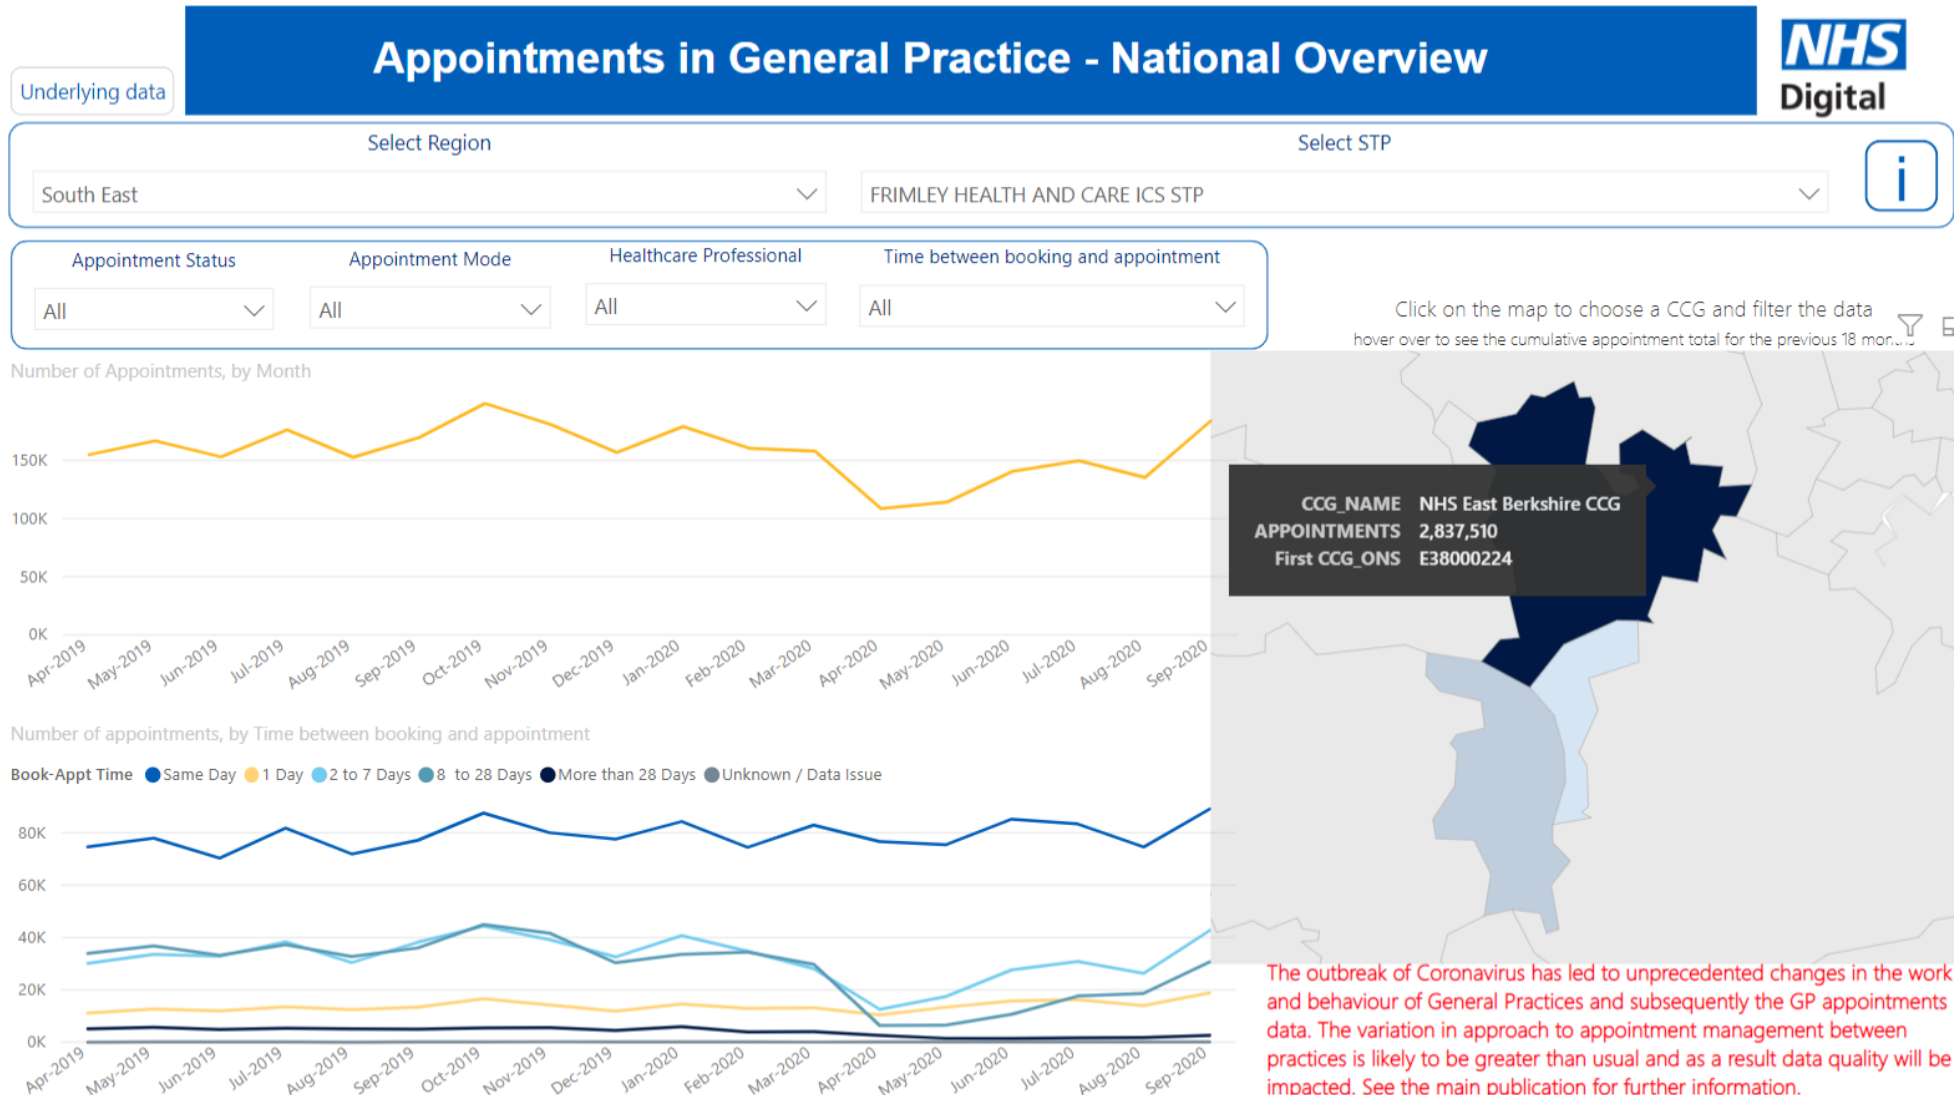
Underlying data

Appointments in General Practice - National Overview

NHS Digital

Select Region

South East

Select STP

FRIMLEY HEALTH AND CARE ICS STP

i

Appointment Status

All

Appointment Mode

All

Healthcare Professional

All

Time between booking and appointment

All

Click on the map to choose a CCG and filter the data

hover over to see the cumulative appointment total for the previous 18 mon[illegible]

Number of Appointments, by Month

150K
100K
50K
0K

Apr-2019 May-2019 Jun-2019 Jul-2019 Aug-2019 Sep-2019 Oct-2019 Nov-2019 Dec-2019 Jan-2020 Feb-2020 Mar-2020 Apr-2020 May-2020 Jun-2020 Jul-2020 Aug-2020 Sep-2020

CCG_NAME NHS East Berkshire CCG
APPOINTMENTS 2,837,510
First CCG_ONS E38000224

Number of appointments, by Time between booking and appointment

Book-Appt Time Same Day 1 Day 2 to 7 Days 8 to 28 Days More than 28 Days Unknown / Data Issue

80K
60K
40K
20K
0K

Apr-2019 May-2019 Jun-2019 Jul-2019 Aug-2019 Sep-2019 Oct-2019 Nov-2019 Dec-2019 Jan-2020 Feb-2020 Mar-2020 Apr-2020 May-2020 Jun-2020 Jul-2020 Aug-2020 Sep-2020

The outbreak of Coronavirus has led to unprecedented changes in the work and behaviour of General Practices and subsequently the GP appointments data. The variation in approach to appointment management between practices is likely to be greater than usual and as a result data quality will be impacted. See the main publication for further information.